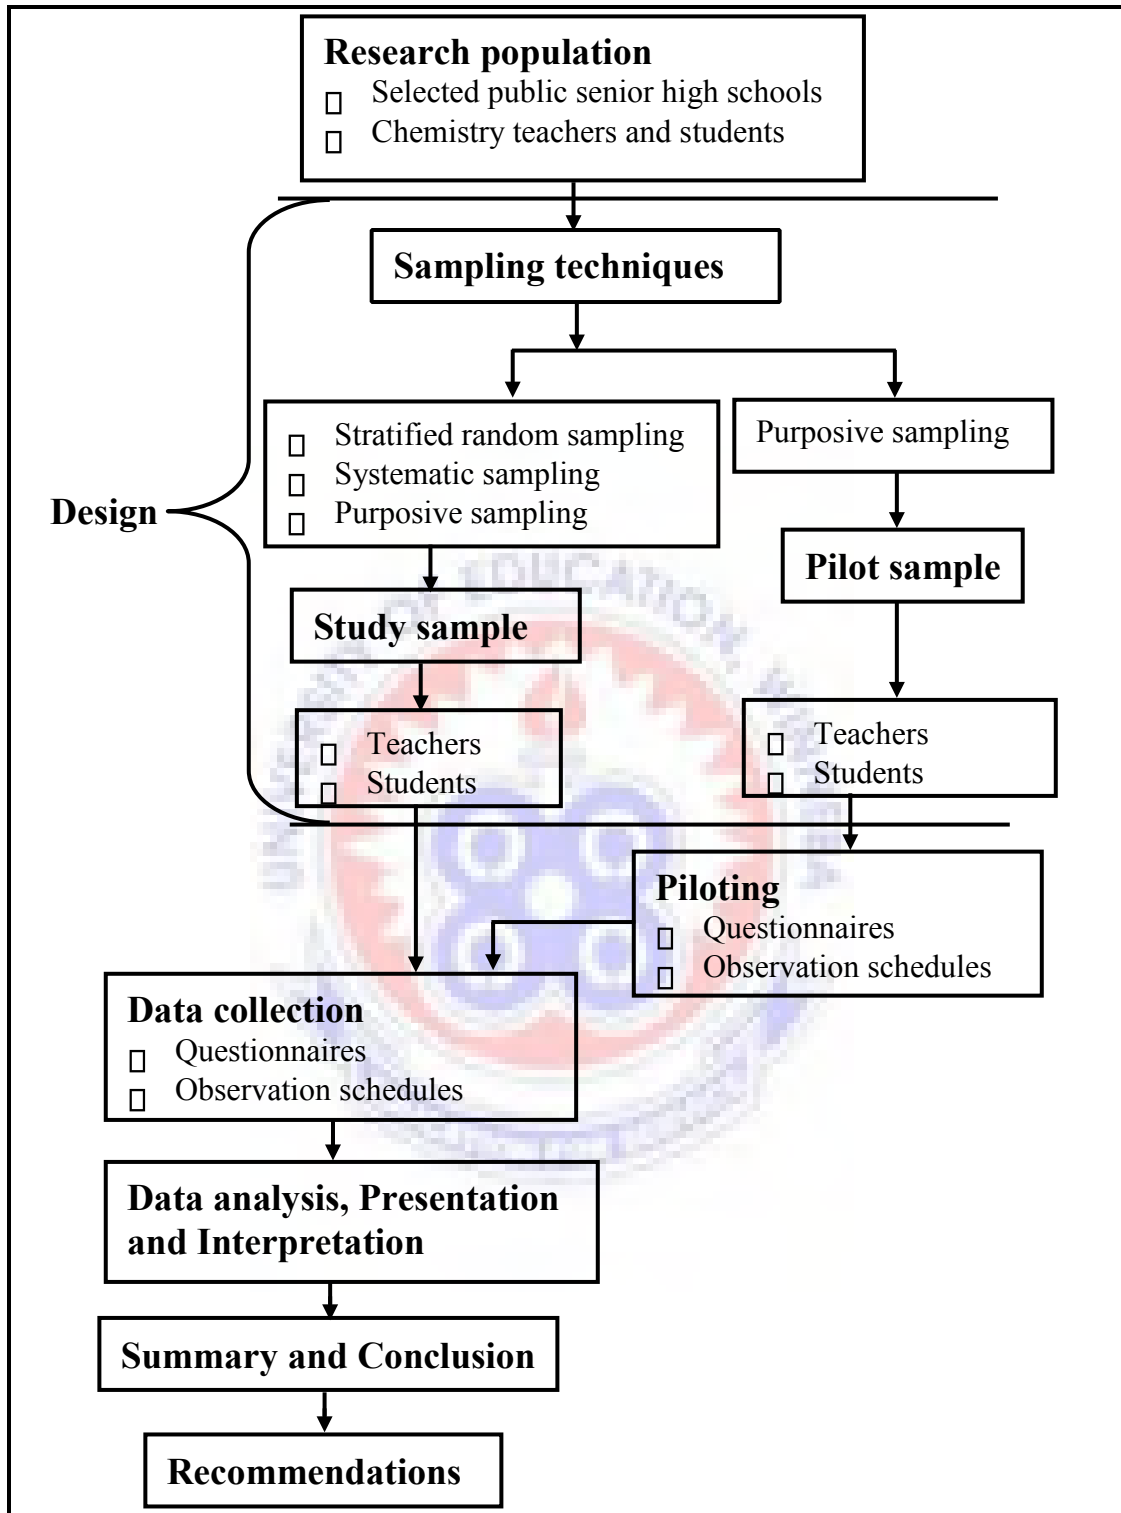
Research population
Selected public senior high schools
Chemistry teachers and students

Sampling techniques

Stratified random sampling
Systematic sampling
Purposive sampling

Purposive sampling

Design

Pilot sample

Study sample

Teachers
Students

Teachers
Students

Piloting
Questionnaires
Observation schedules

Data collection
Questionnaires
Observation schedules

Data analysis, Presentation and Interpretation

Summary and Conclusion

Recommendations